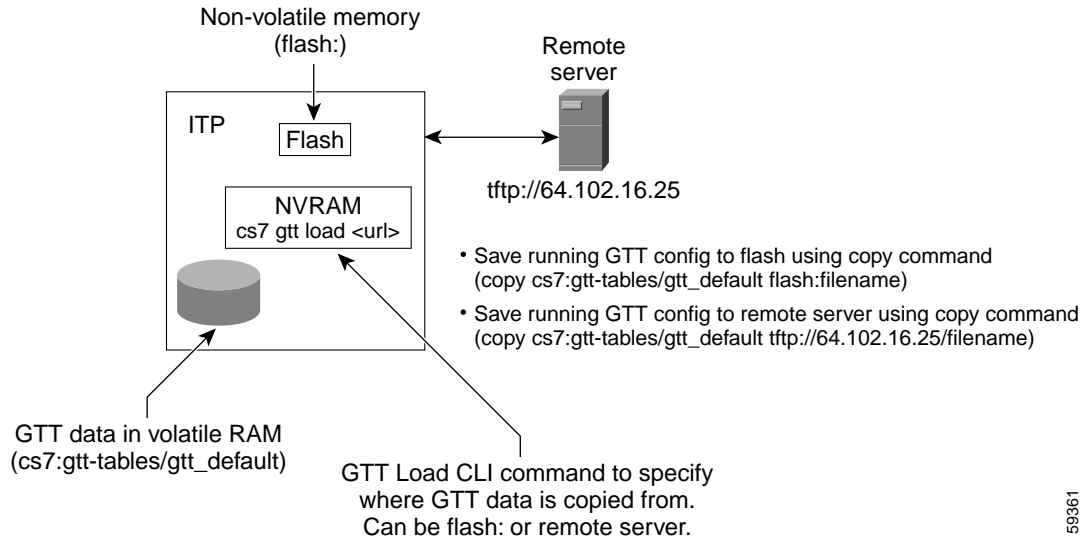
Non-volatile memory (flash:)

Remote server

ITP

Flash

NVRAM
cs7 gtt load <url>

tftp://64.102.16.25

• Save running GTT config to flash using copy command (copy cs7:gtt-tables/gtt_default flash:filename)

• Save running GTT config to remote server using copy command (copy cs7:gtt-tables/gtt_default tftp://64.102.16.25/filename)

GTT data in volatile RAM (cs7:gtt-tables/gtt_default)

GTT Load CLI command to specify where GTT data is copied from. Can be flash: or remote server.

59361